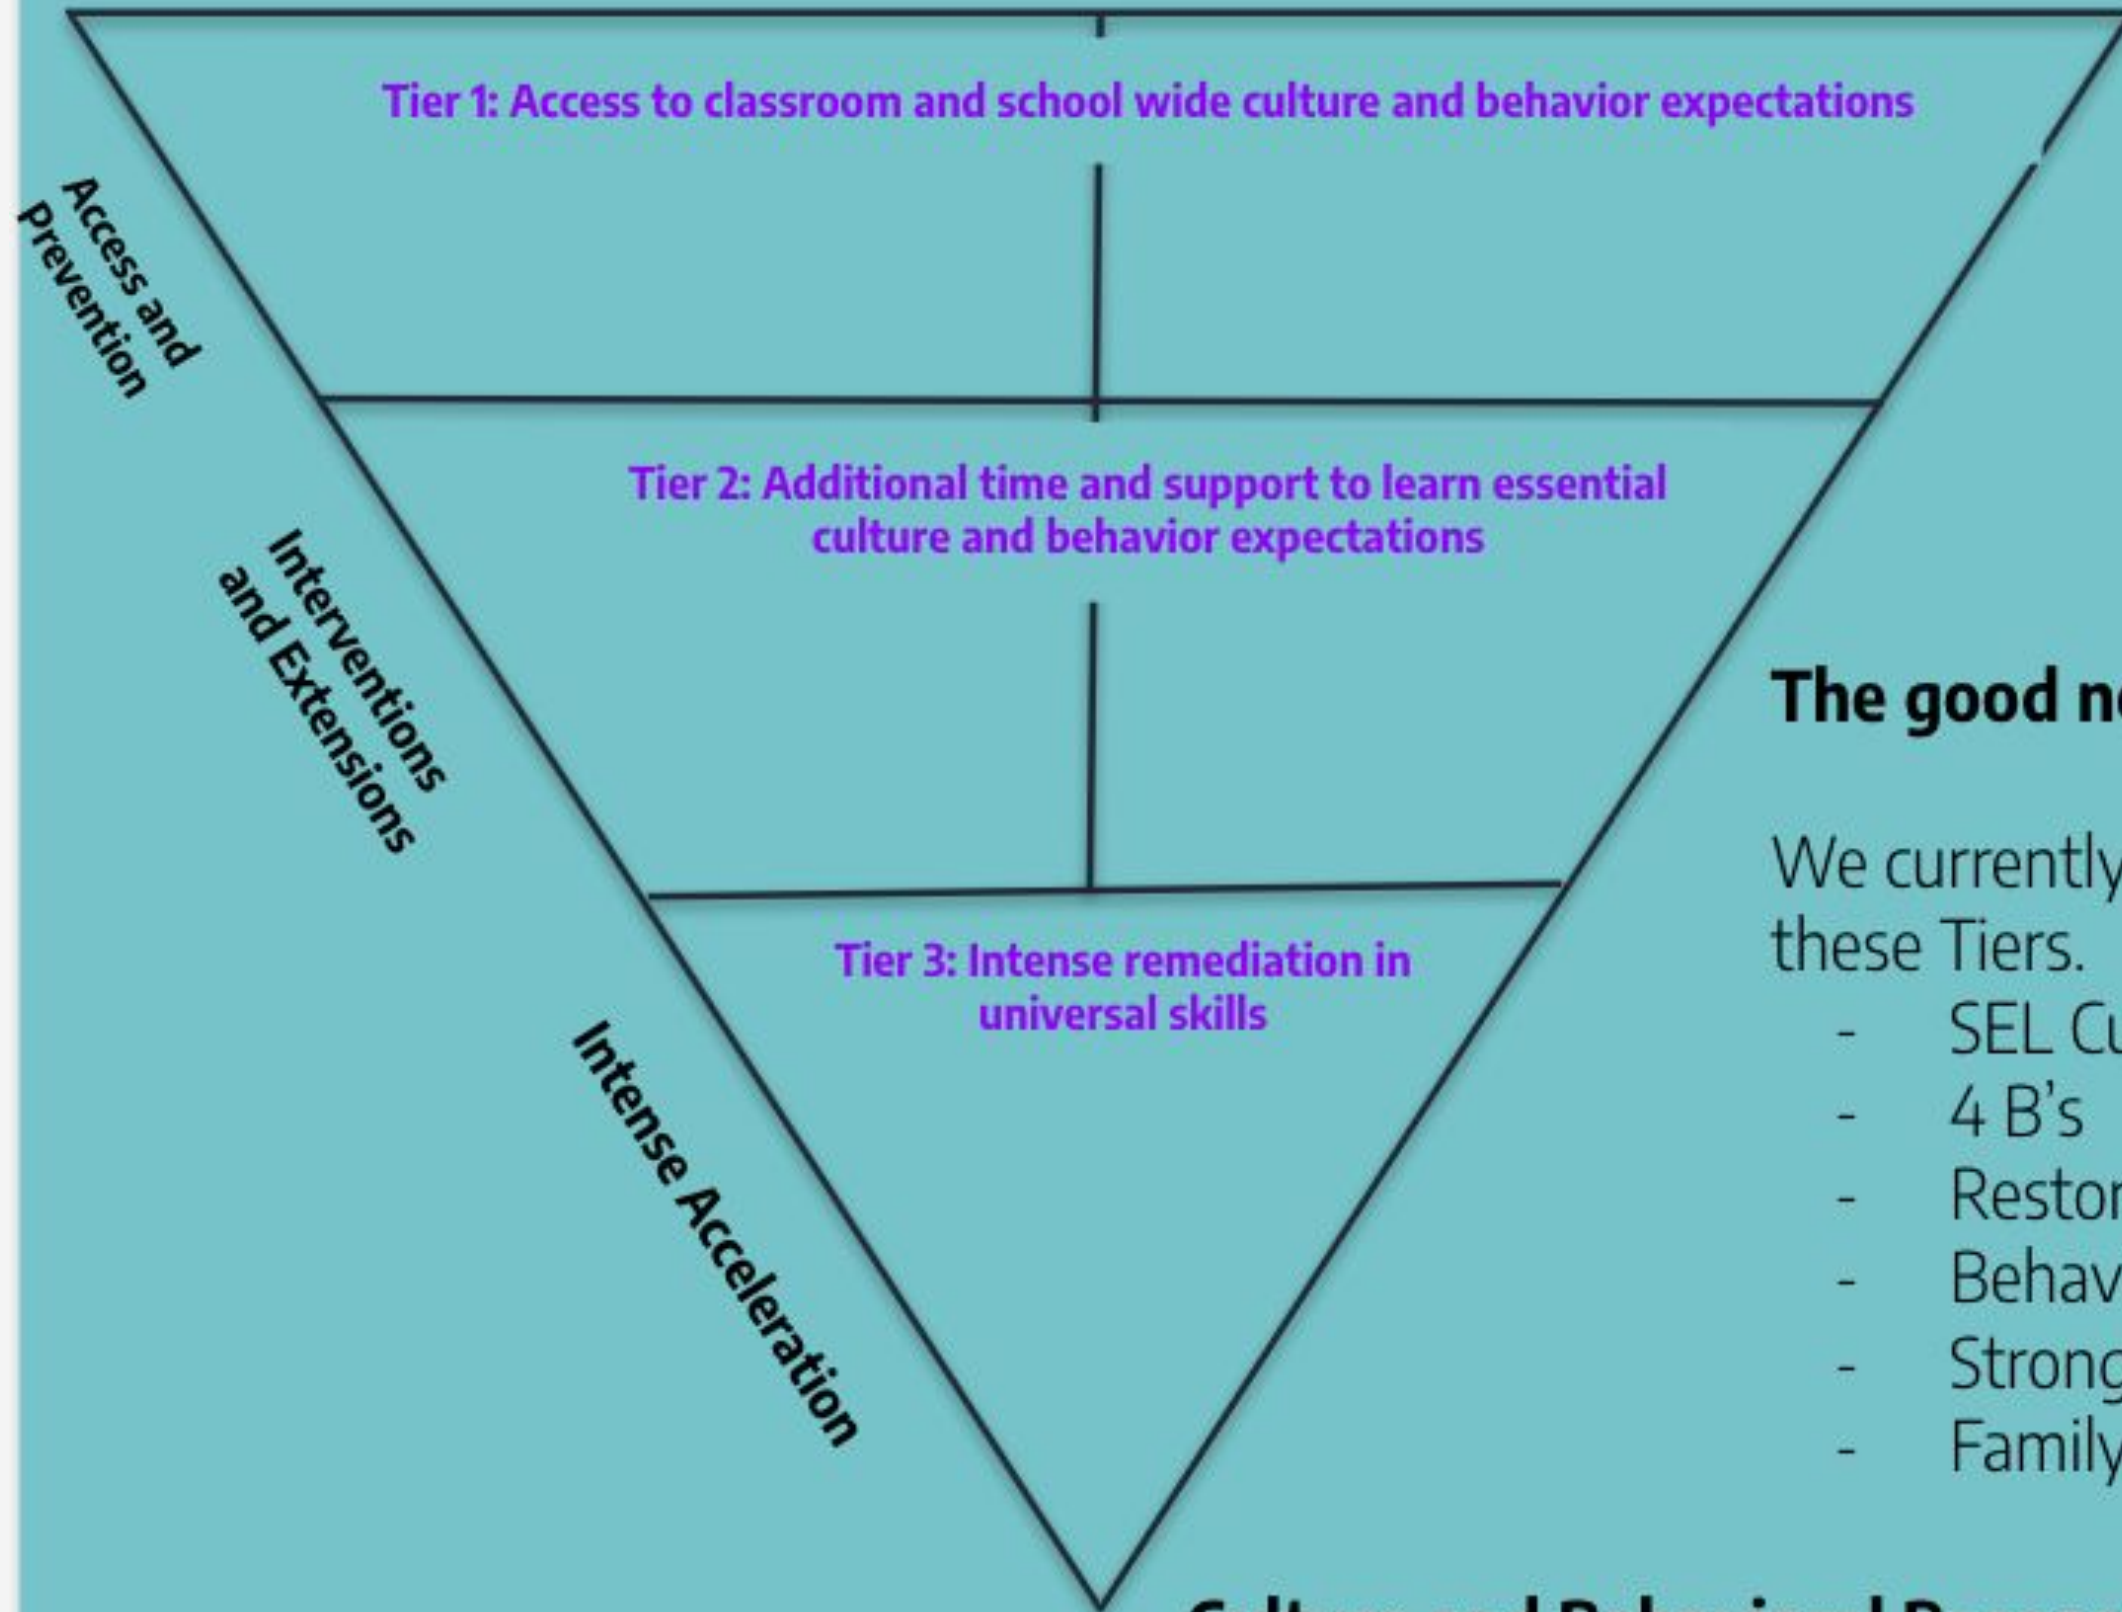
Tier 1: Access to classroom and school wide culture and behavior expectations

Access and Prevention

Tier 2: Additional time and support to learn essential culture and behavior expectations

Interventions and Extensions

Tier 3: Intense remediation in universal skills

Intense Acceleration

The good n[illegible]

We currently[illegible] these Tiers.
- SEL Cu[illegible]
- 4 B's
- Resto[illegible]
- Behav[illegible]
- Strong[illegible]
- Family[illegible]

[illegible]